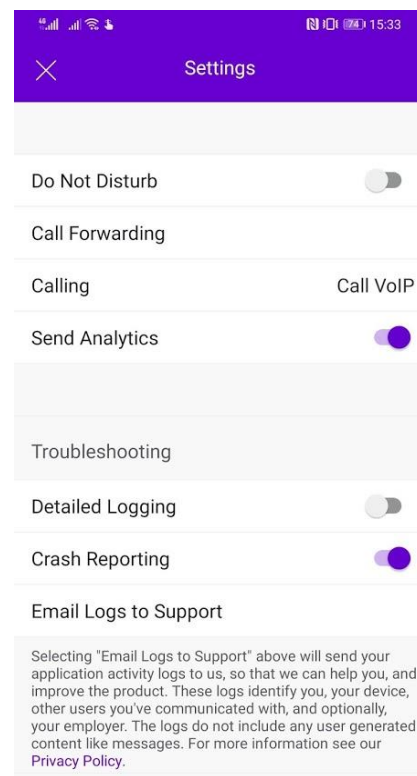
74 15:33

Settings

Do Not Disturb

Call Forwarding

Calling Call VoIP

Send Analytics

Troubleshooting

Detailed Logging

Crash Reporting

Email Logs to Support

Selecting "Email Logs to Support" above will send your application activity logs to us, so that we can help you, and improve the product. These logs identify you, your device, other users you've communicated with, and optionally, your employer. The logs do not include any user generated content like messages. For more information see our Privacy Policy.